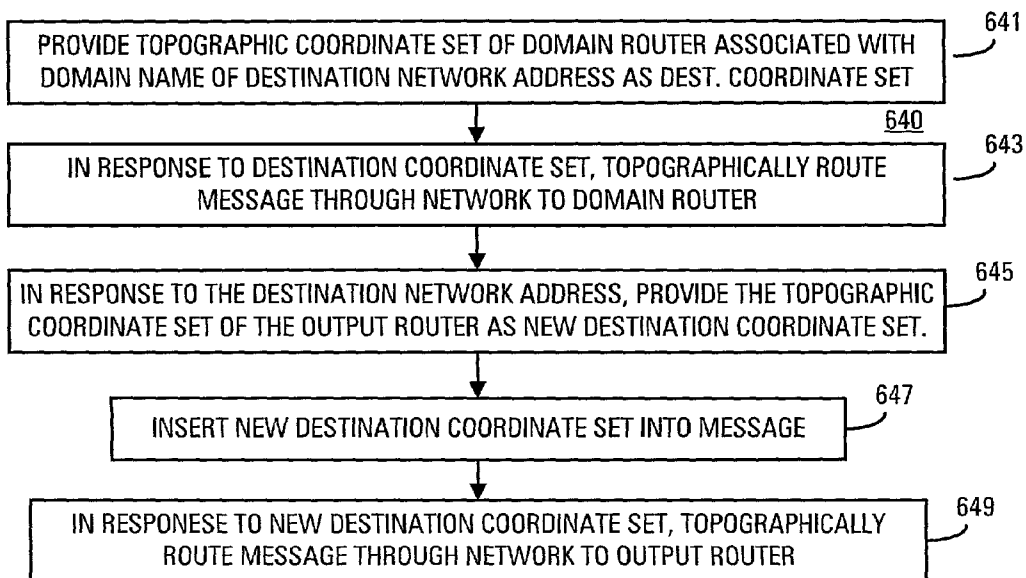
641
PROVIDE TOPOGRAPHIC COORDINATE SET OF DOMAIN ROUTER ASSOCIATED WITH DOMAIN NAME OF DESTINATION NETWORK ADDRESS AS DEST. COORDINATE SET

640

643
IN RESPONSE TO DESTINATION COORDINATE SET, TOPOGRAPHICALLY ROUTE MESSAGE THROUGH NETWORK TO DOMAIN ROUTER

645
IN RESPONSE TO THE DESTINATION NETWORK ADDRESS, PROVIDE THE TOPOGRAPHIC COORDINATE SET OF THE OUTPUT ROUTER AS NEW DESTINATION COORDINATE SET.

647
INSERT NEW DESTINATION COORDINATE SET INTO MESSAGE

649
IN RESPONESE TO NEW DESTINATION COORDINATE SET, TOPOGRAPHICALLY ROUTE MESSAGE THROUGH NETWORK TO OUTPUT ROUTER